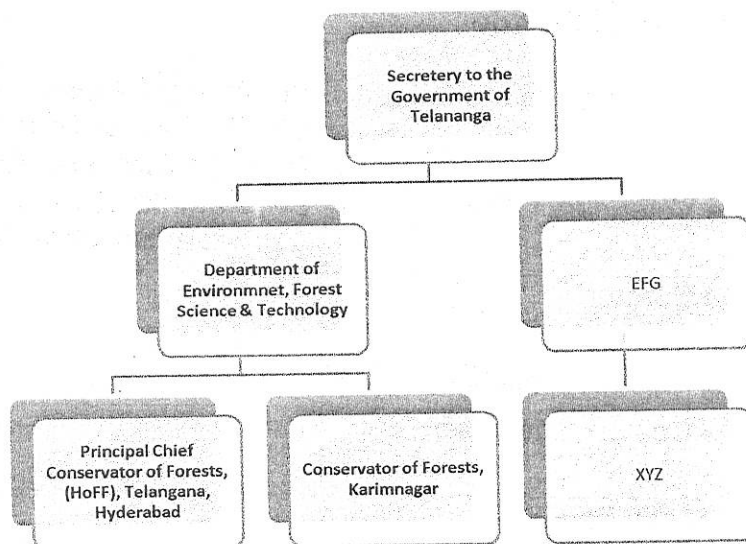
Secretery to the Government of Telananga

Department of Environmnet, Forest Science & Technology

EFG

Principal Chief Conservator of Forests, (HoFF), Telangana, Hyderabad

Conservator of Forests, Karimnagar

XYZ